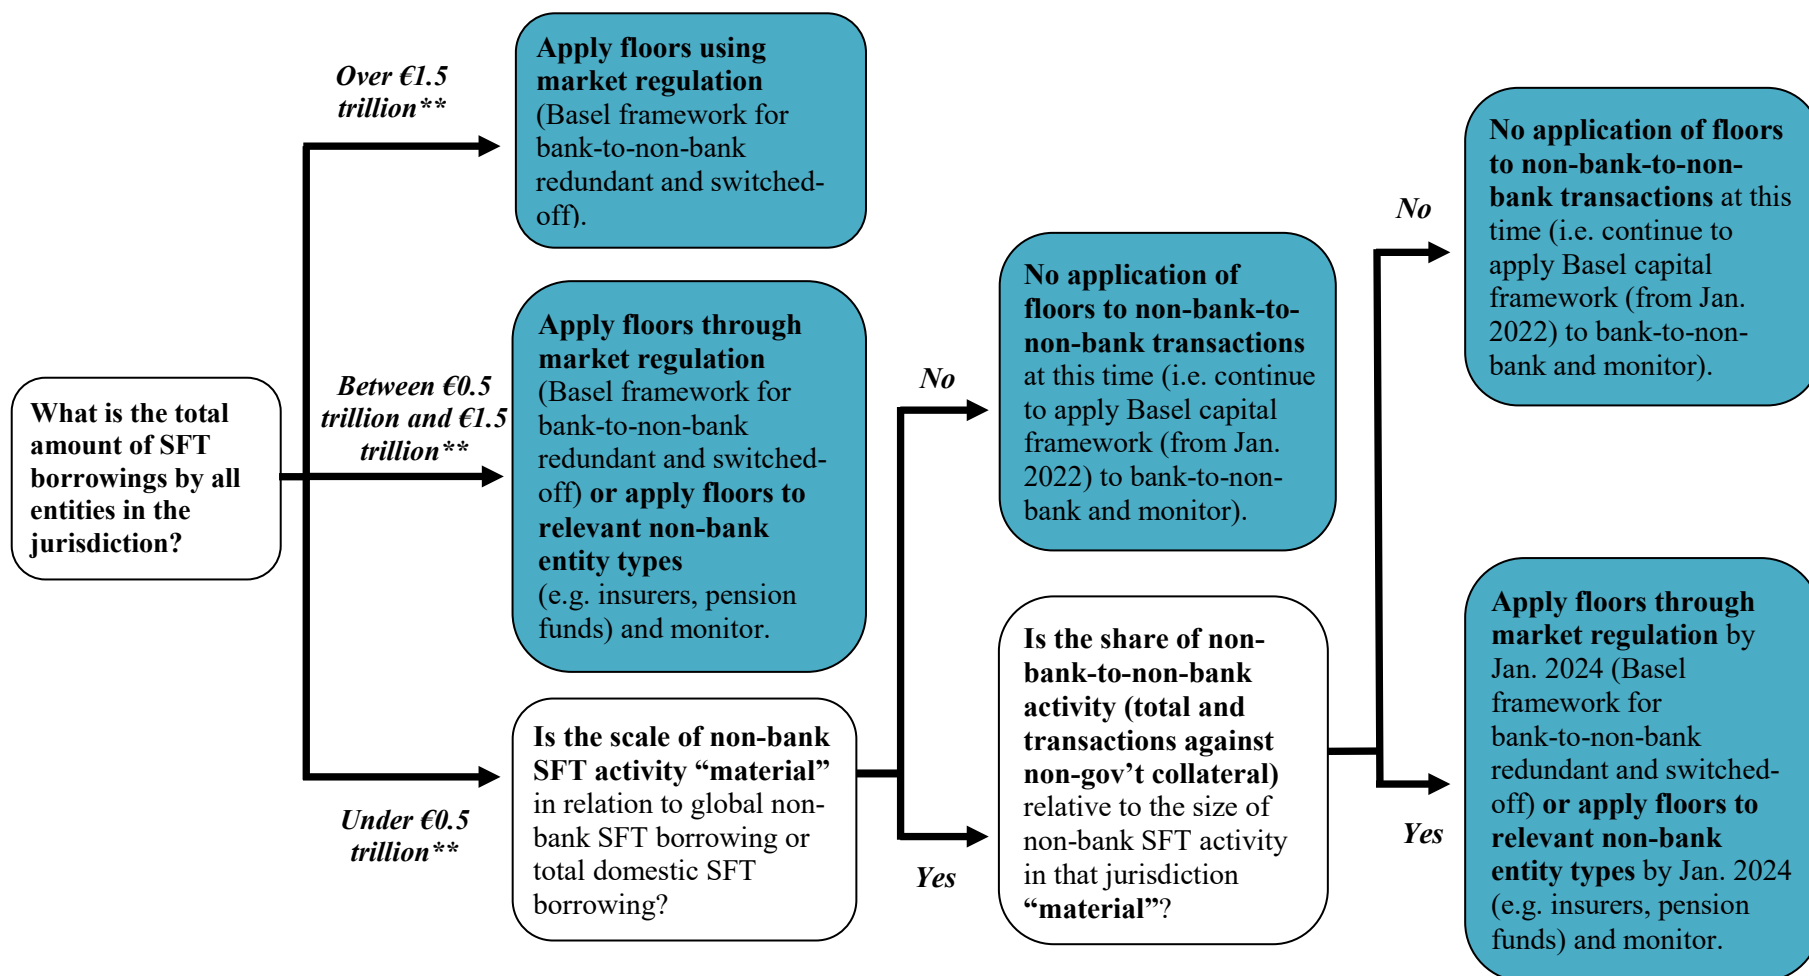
What is the total amount of SFT borrowings by all entities in the jurisdiction?

Over €1.5 trillion**

Apply floors using market regulation (Basel framework for bank-to-non-bank redundant and switched-off).

Between €0.5 trillion and €1.5 trillion**

Apply floors through market regulation (Basel framework for bank-to-non-bank redundant and switched-off) or apply floors to relevant non-bank entity types (e.g. insurers, pension funds) and monitor.

Under €0.5 trillion**

Is the scale of non-bank SFT activity "material" in relation to global non-bank SFT borrowing or total domestic SFT borrowing?

No

No application of floors to non-bank-to-non-bank transactions at this time (i.e. continue to apply Basel capital framework (from Jan. 2022) to bank-to-non-bank and monitor).

Yes

Is the share of non-bank-to-non-bank activity (total and transactions against non-gov't collateral) relative to the size of non-bank SFT activity in that jurisdiction "material"?

No

No application of floors to non-bank-to-non-bank transactions at this time (i.e. continue to apply Basel capital framework (from Jan. 2022) to bank-to-non-bank and monitor).

Yes

Apply floors through market regulation by Jan. 2024 (Basel framework for bank-to-non-bank redundant and switched-off) or apply floors to relevant non-bank entity types by Jan. 2024 (e.g. insurers, pension funds) and monitor.